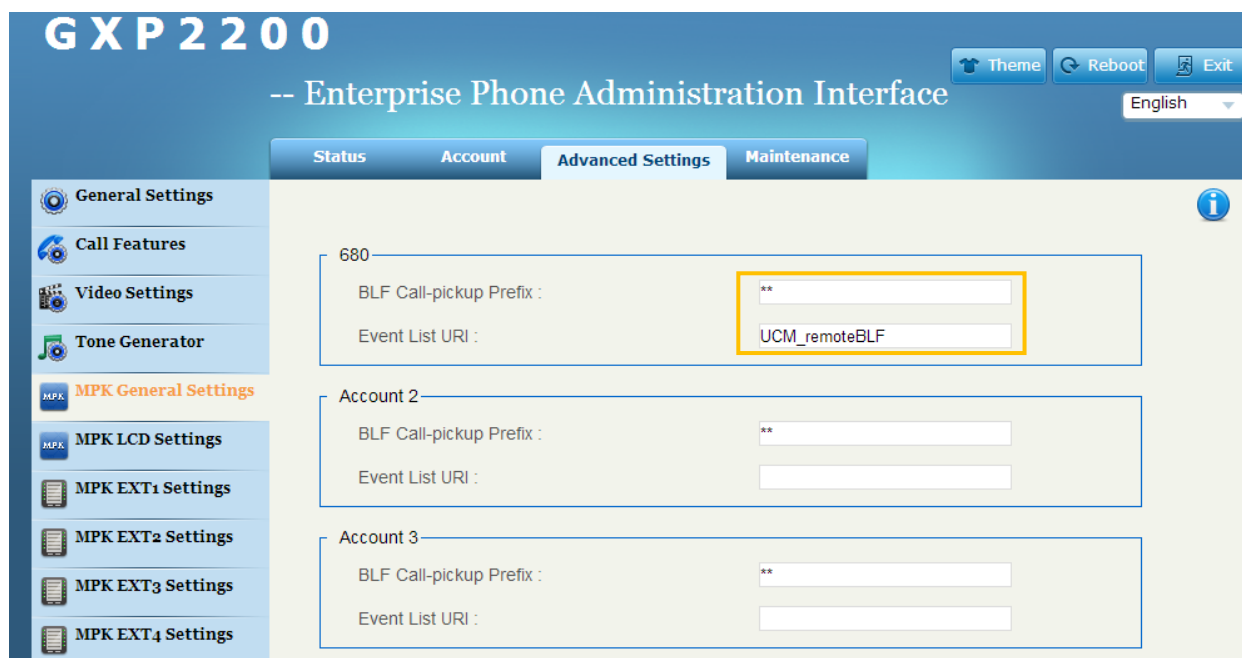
GXP2200

-- Enterprise Phone Administration Interface

Theme Reboot Exit

English

Status Account Advanced Settings Maintenance

General Settings
Call Features
Video Settings
Tone Generator
MPK General Settings
MPK LCD Settings
MPK EXT1 Settings
MPK EXT2 Settings
MPK EXT3 Settings
MPK EXT4 Settings

680
BLF Call-pickup Prefix : **
Event List URI : UCM_remoteBLF

Account 2
BLF Call-pickup Prefix : **
Event List URI :

Account 3
BLF Call-pickup Prefix : **
Event List URI :